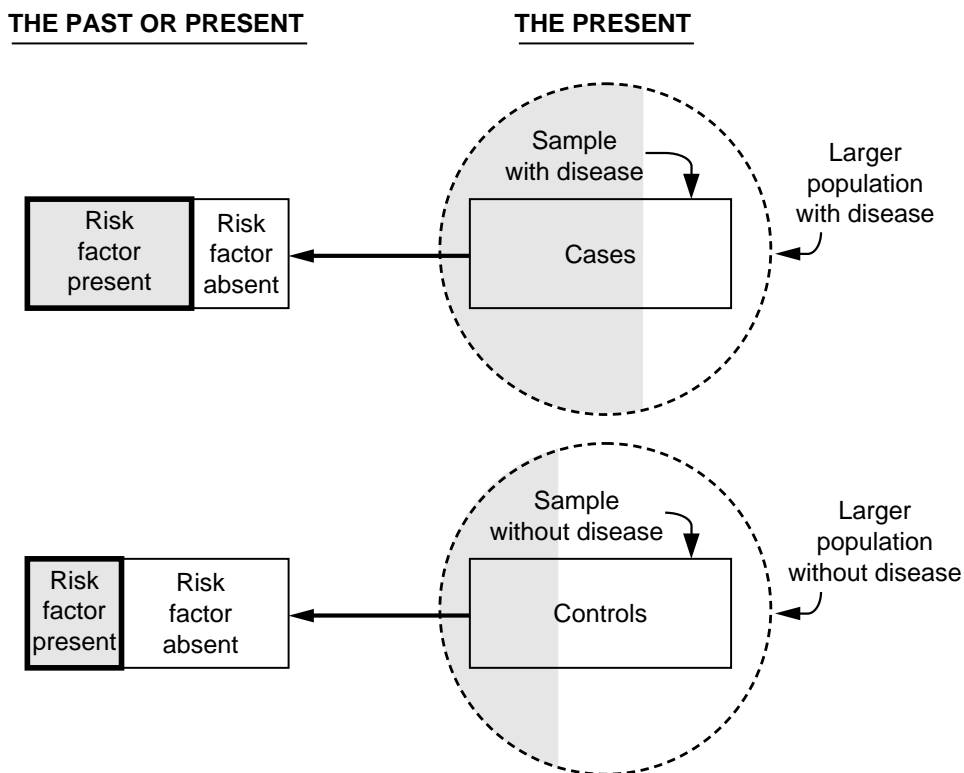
THE PAST OR PRESENT

THE PRESENT

Sample with disease

Larger population with disease

Risk factor present

Risk factor absent

Cases

Sample without disease

Larger population without disease

Risk factor present

Risk factor absent

Controls